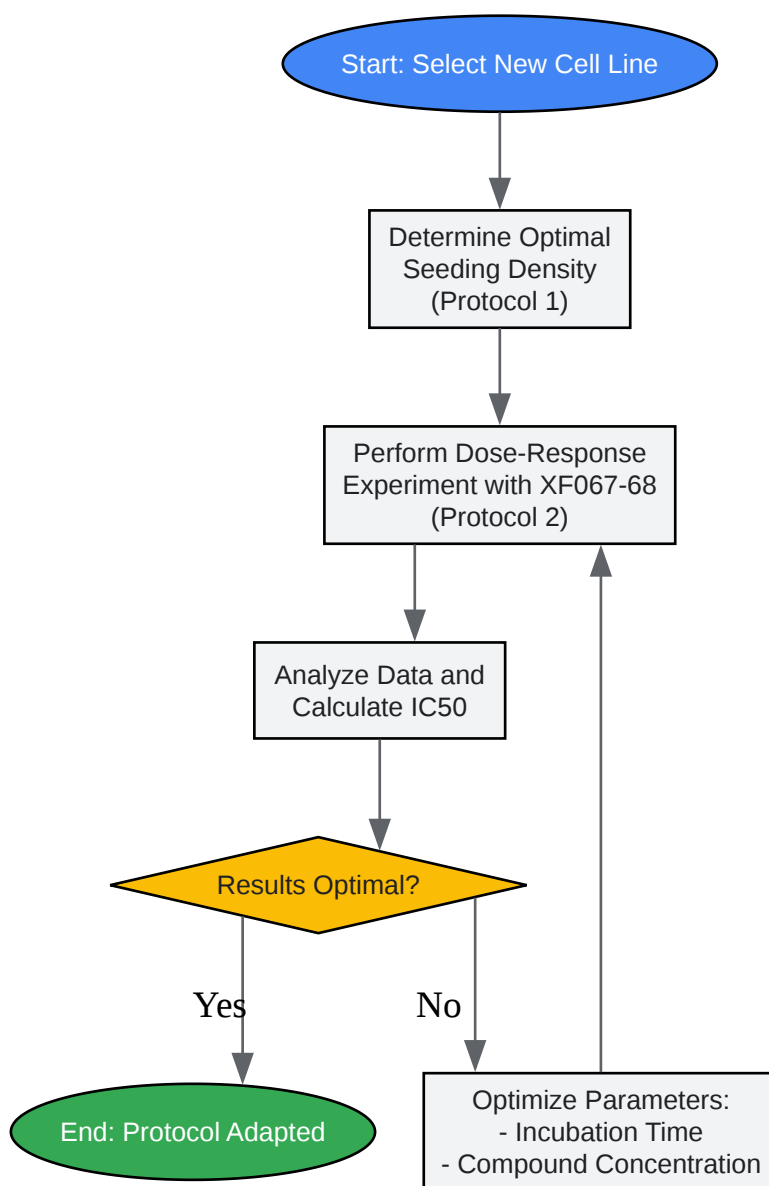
Start: Select New Cell Line

Determine Optimal Seeding Density (Protocol 1)

Perform Dose-Response Experiment with XF067-68 (Protocol 2)

Analyze Data and Calculate IC50

Results Optimal?

Yes

No

End: Protocol Adapted

Optimize Parameters:
- Incubation Time
- Compound Concentration